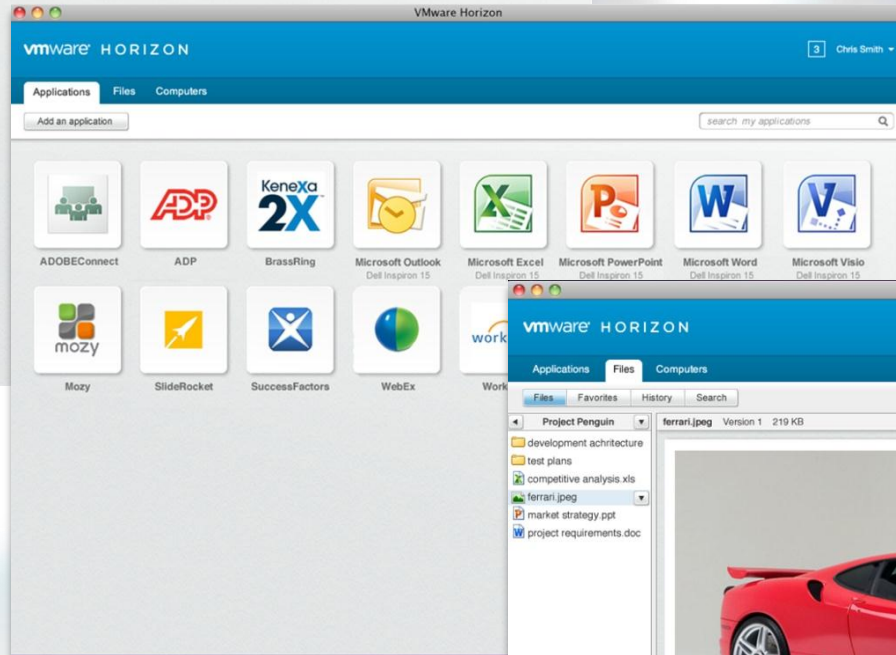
VMware Horizon

vmware HORIZON

3 Chris Smith

Applications Files Computers

Add an application

search my applications

ADP

Kenexa 2X

ADOBEConnect

ADP

BrassRing

Microsoft Outlook
Dell Inspiron 15

Microsoft Excel
Dell Inspiron 15

Microsoft PowerPoint
Dell Inspiron 15

Microsoft Word
Dell Inspiron 15

Microsoft Visio
Dell Inspiron 15

mozy

Mozy

SlideRocket

SuccessFactors

WebEx

Work

vmware HORIZON

Applications Files Computers

Files Favorites History Search

Project Penguin

ferrari.jpeg Version 1 219 KB

development achritecture
test plans
competitive analysis.xls
ferrari.jpeg
market strategy.ppt
project requirements.doc